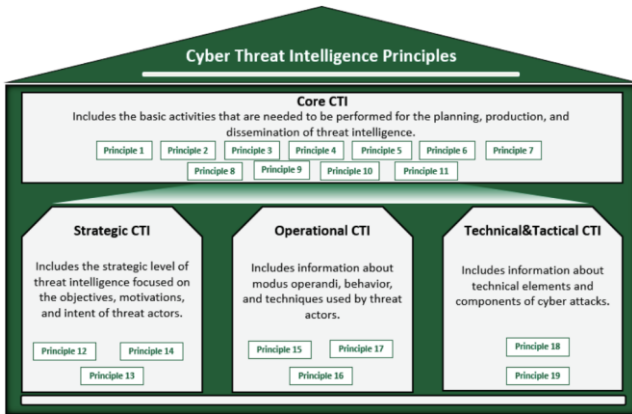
Cyber Threat Intelligence Principles

Core CTI

Includes the basic activities that are needed to be performed for the planning, production, and dissemination of threat intelligence.

Principle 1
Principle 2
Principle 3
Principle 4
Principle 5
Principle 6
Principle 7
Principle 8
Principle 9
Principle 10
Principle 11

Strategic CTI

Includes the strategic level of threat intelligence focused on the objectives, motivations, and intent of threat actors.

Principle 12
Principle 14
Principle 13

Operational CTI

Includes information about modus operandi, behavior, and techniques used by threat actors.

Principle 15
Principle 17
Principle 16

Technical&Tactical CTI

Includes information about technical elements and components of cyber attacks.

Principle 18
Principle 19